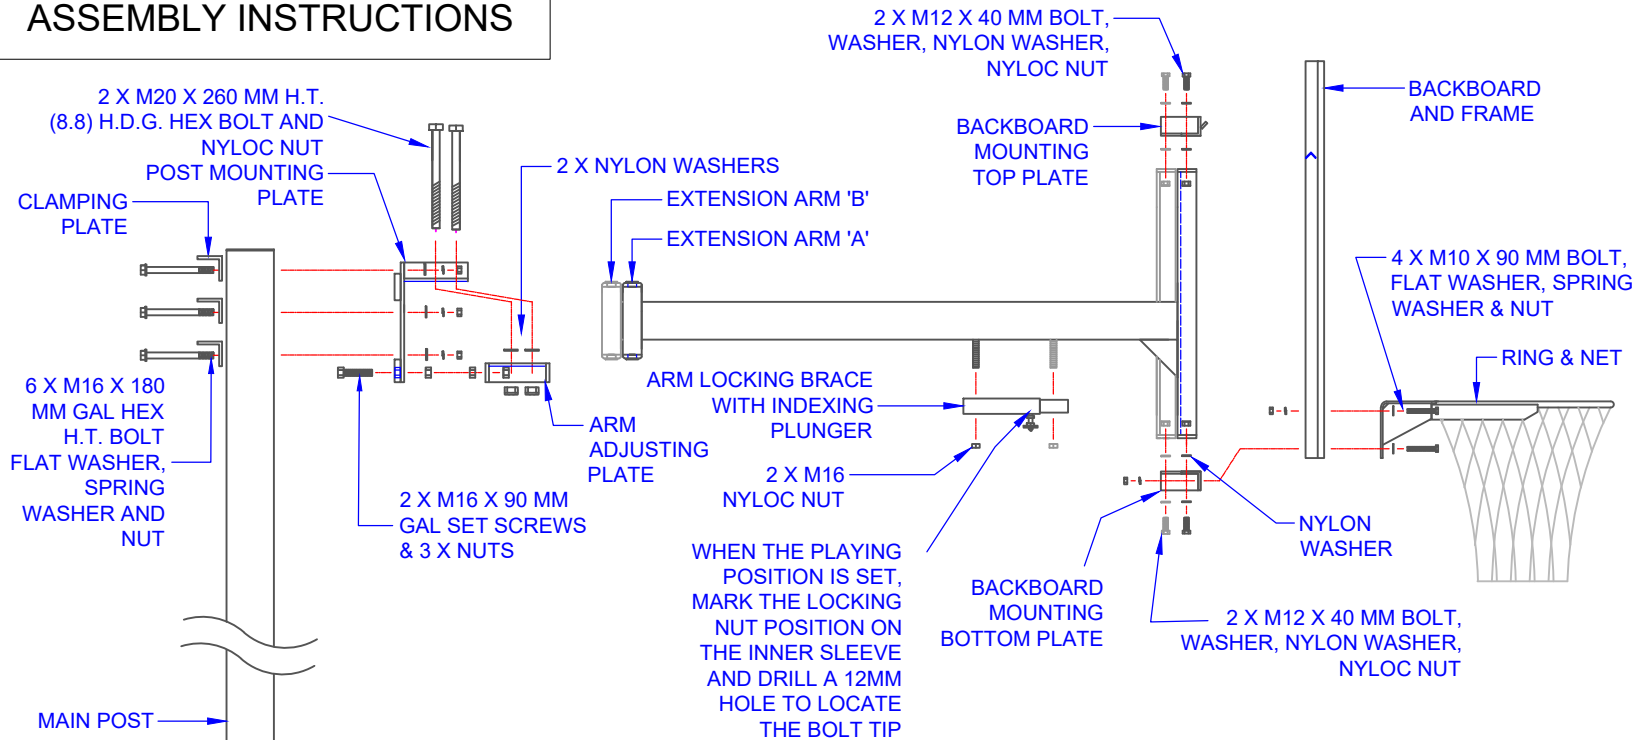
ASSEMBLY INSTRUCTIONS

2 X M20 X 260 MM H.T. (8.8) H.D.G. HEX BOLT AND NYLOC NUT

POST MOUNTING PLATE

CLAMPING PLATE

6 X M16 X 180 MM GAL HEX H.T. BOLT FLAT WASHER, SPRING WASHER AND NUT

MAIN POST

2 X NYLON WASHERS

EXTENSION ARM 'B'

EXTENSION ARM 'A'

ARM ADJUSTING PLATE

2 X M16 X 90 MM GAL SET SCREWS & 3 X NUTS

2 X M12 X 40 MM BOLT, WASHER, NYLON WASHER, NYLOC NUT

BACKBOARD MOUNTING TOP PLATE

BACKBOARD AND FRAME

4 X M10 X 90 MM BOLT, FLAT WASHER, SPRING WASHER & NUT

RING & NET

ARM LOCKING BRACE WITH INDEXING PLUNGER

2 X M16 NYLOC NUT

WHEN THE PLAYING POSITION IS SET, MARK THE LOCKING NUT POSITION ON THE INNER SLEEVE AND DRILL A 12MM HOLE TO LOCATE THE BOLT TIP

BACKBOARD MOUNTING BOTTOM PLATE

NYLON WASHER

2 X M12 X 40 MM BOLT, WASHER, NYLON WASHER, NYLOC NUT